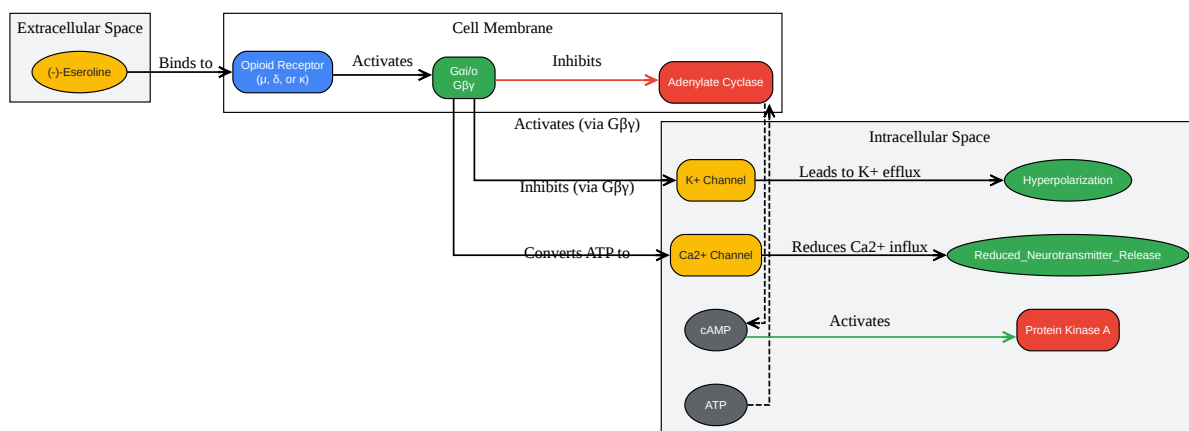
Extracellular Space

(-)-Eseroline

Binds to

Cell Membrane

Opioid Receptor (μ, δ, or κ)

Activates

Gαi/o Gβγ

Inhibits

Adenylate Cyclase

Activates (via Gβγ)

Intracellular Space

K+ Channel

Leads to K+ efflux

Hyperpolarization

Inhibits (via Gβγ)

Converts ATP to

Ca2+ Channel

Reduces Ca2+ influx

Reduced_Neurotransmitter_Release

cAMP

Activates

Protein Kinase A

ATP